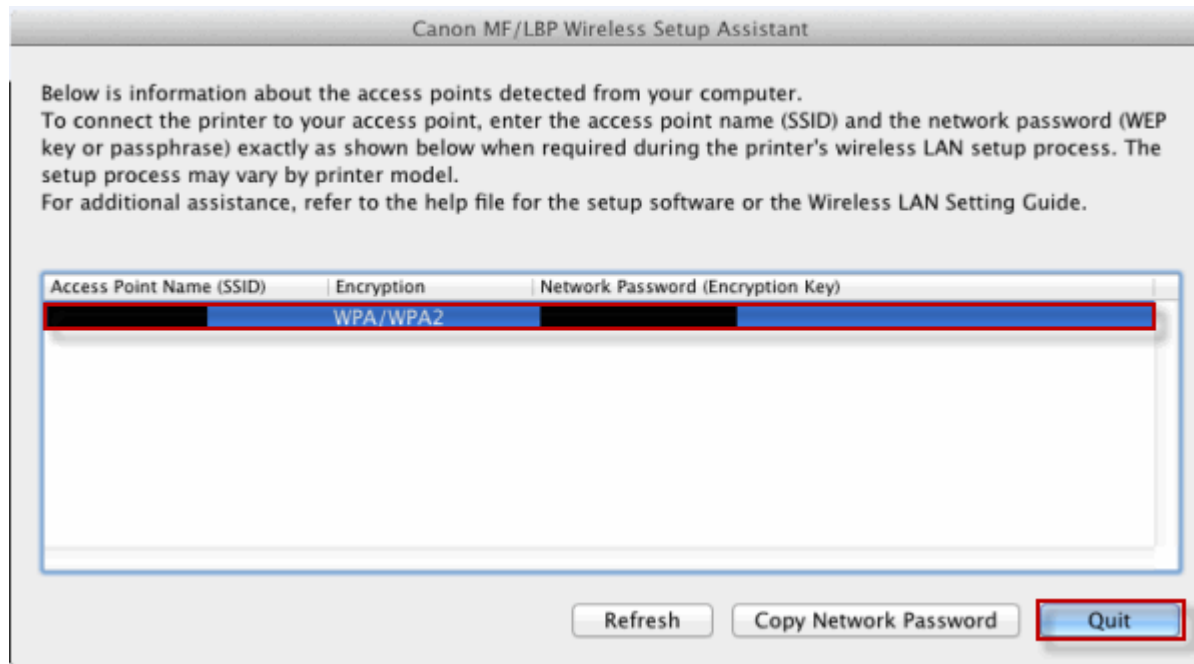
Canon MF/LBP Wireless Setup Assistant

Below is information about the access points detected from your computer.
To connect the printer to your access point, enter the access point name (SSID) and the network password (WEP key or passphrase) exactly as shown below when required during the printer's wireless LAN setup process. The setup process may vary by printer model.
For additional assistance, refer to the help file for the setup software or the Wireless LAN Setting Guide.

| Access Point Name (SSID) | Encryption | Network Password (Encryption Key) |
|---|---|---|
| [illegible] | WPA/WPA2 | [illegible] |

Refresh
Copy Network Password
Quit